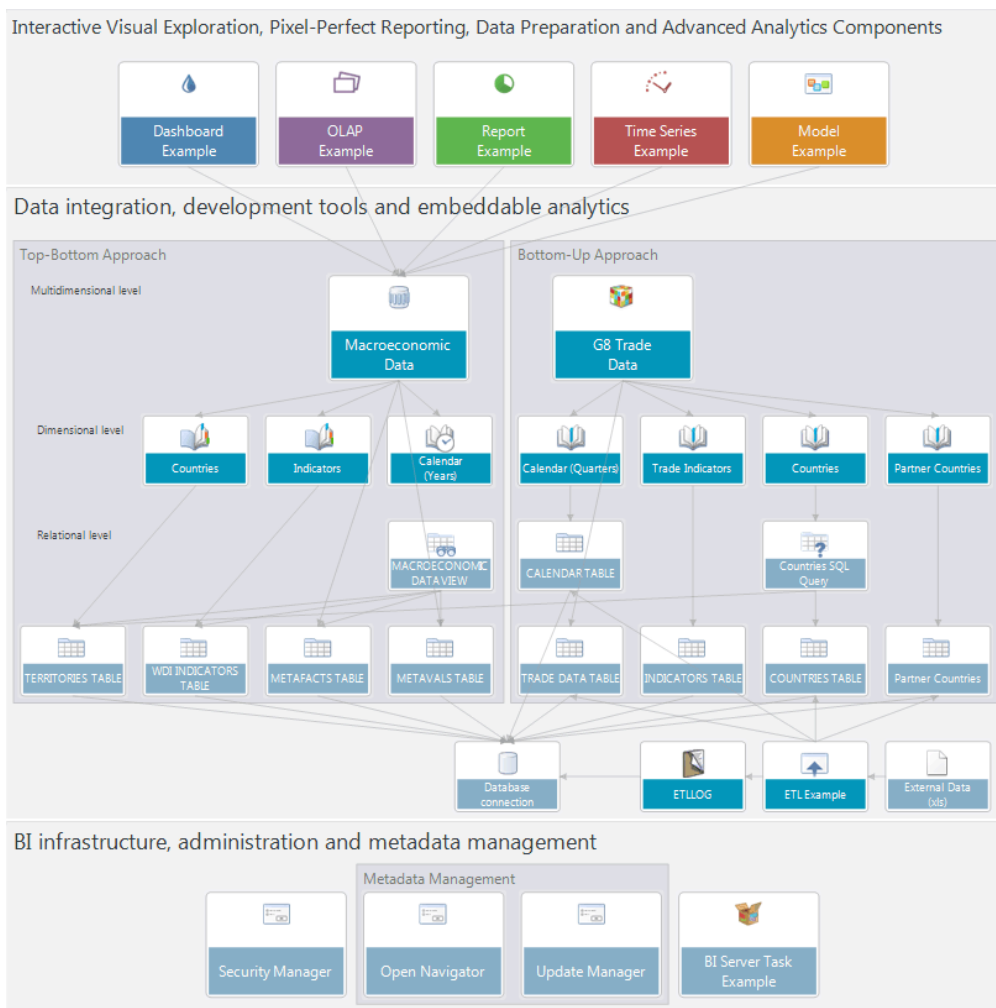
Interactive Visual Exploration, Pixel-Perfect Reporting, Data Preparation and Advanced Analytics Components

Dashboard Example

OLAP Example

Report Example

Time Series Example

Model Example

Data integration, development tools and embeddable analytics

Top-Bottom Approach

Multidimensional level

Macroeconomic Data

Dimensional level

Countries

Indicators

Calendar (Years)

Relational level

MACROECONOMIC DATA VIEW

TERRITORIES TABLE

WDI INDICATORS TABLE

METAFACTS TABLE

METAVALS TABLE

Bottom-Up Approach

G8 Trade Data

Calendar (Quarters)

Trade Indicators

Countries

Partner Countries

CALENDAR TABLE

Countries SQL Query

TRADE DATA TABLE

INDICATORS TABLE

COUNTRIES TABLE

Partner Countries

Database connection

ETLLOG

ETL Example

External Data (xls)

BI infrastructure, administration and metadata management

Metadata Management

Security Manager

Open Navigator

Update Manager

BI Server Task Example